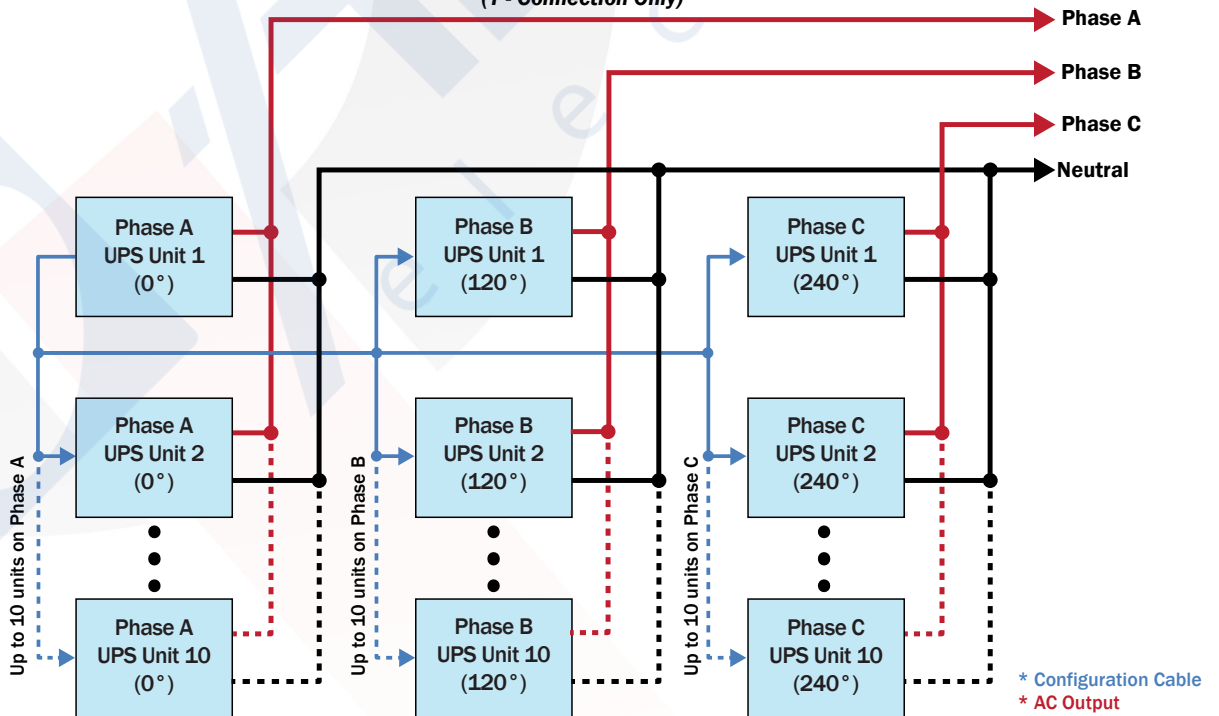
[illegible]

Phase A
Phase B
Phase C
Neutral

Phase A
UPS Unit 1
(0°)

Phase B
UPS Unit 1
(120°)

Phase C
UPS Unit 1
(240°)

Phase A
UPS Unit 2
(0°)

Phase B
UPS Unit 2
(120°)

Phase C
UPS Unit 2
(240°)

Up to 10 units on Phase A

Up to 10 units on Phase B

Up to 10 units on Phase C

Phase A
UPS Unit 10
(0°)

Phase B
UPS Unit 10
(120°)

Phase C
UPS Unit 10
(240°)

* Configuration Cable
* AC Output